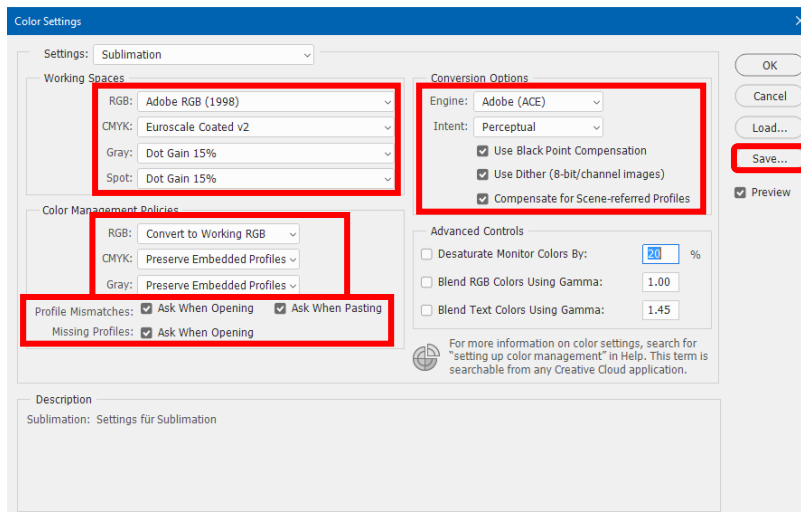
Color Settings

Settings: Sublimation

Working Spaces
RGB: Adobe RGB (1998)
CMYK: Euroscale Coated v2
Gray: Dot Gain 15%
Spot: Dot Gain 15%

Color Management Policies
RGB: Convert to Working RGB
CMYK: Preserve Embedded Profiles
Gray: Preserve Embedded Profiles
Profile Mismatches: Ask When Opening Ask When Pasting
Missing Profiles: Ask When Opening

Conversion Options
Engine: Adobe (ACE)
Intent: Perceptual
Use Black Point Compensation
Use Dither (8-bit/channel images)
Compensate for Scene-referred Profiles

Advanced Controls
Desaturate Monitor Colors By: 20 %
Blend RGB Colors Using Gamma: 1.00
Blend Text Colors Using Gamma: 1.45

For more information on color settings, search for "setting up color management" in Help. This term is searchable from any Creative Cloud application.

OK
Cancel
Load...
Save...
Preview

Description
Sublimation: Settings für Sublimation